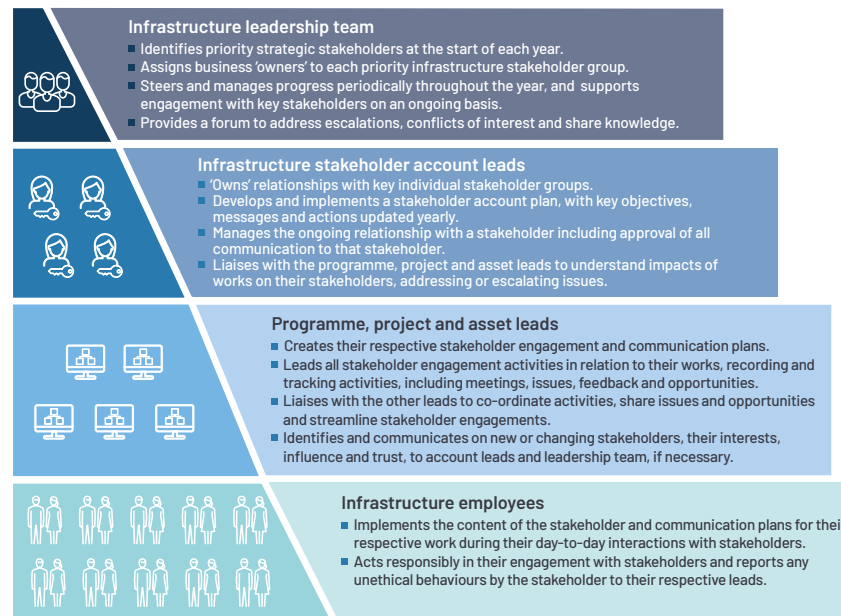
Infrastructure leadership team

Identifies priority strategic stakeholders at the start of each year.
Assigns business 'owners' to each priority infrastructure stakeholder group.
Steers and manages progress periodically throughout the year, and supports engagement with key stakeholders on an ongoing basis.
Provides a forum to address escalations, conflicts of interest and share knowledge.

Infrastructure stakeholder account leads

'Owns' relationships with key individual stakeholder groups.
Develops and implements a stakeholder account plan, with key objectives, messages and actions updated yearly.
Manages the ongoing relationship with a stakeholder including approval of all communication to that stakeholder.
Liaises with the programme, project and asset leads to understand impacts of works on their stakeholders, addressing or escalating issues.

Programme, project and asset leads

Creates their respective stakeholder engagement and communication plans.
Leads all stakeholder engagement activities in relation to their works, recording and tracking activities, including meetings, issues, feedback and opportunities.
Liaises with the other leads to co-ordinate activities, share issues and opportunities and streamline stakeholder engagements.
Identifies and communicates on new or changing stakeholders, their interests, influence and trust, to account leads and leadership team, if necessary.

Infrastructure employees

Implements the content of the stakeholder and communication plans for their respective work during their day-to-day interactions with stakeholders.
Acts responsibly in their engagement with stakeholders and reports any unethical behaviours by the stakeholder to their respective leads.